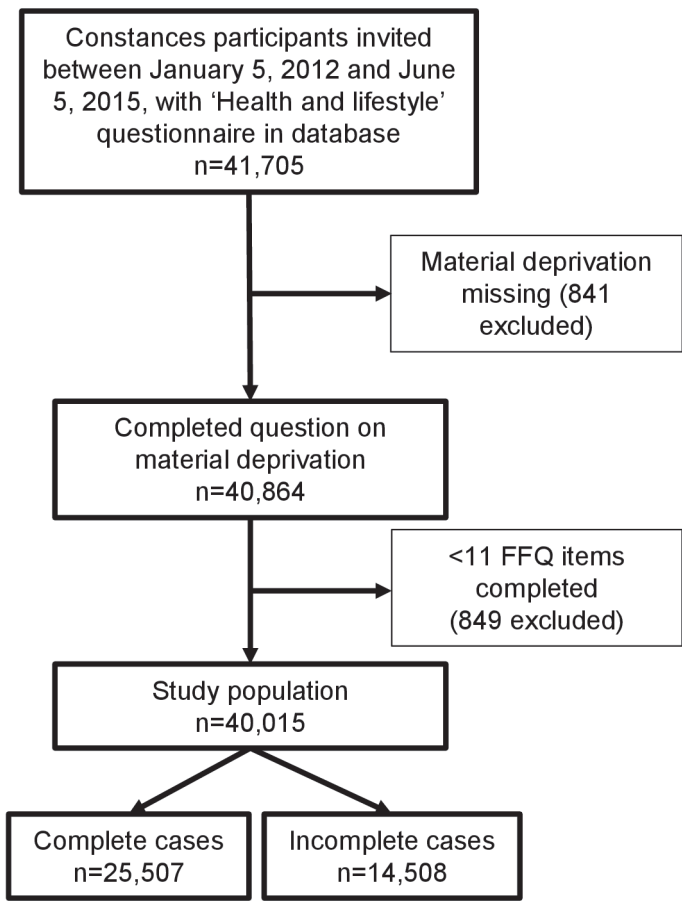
Constances participants invited between January 5, 2012 and June 5, 2015, with ‘Health and lifestyle’ questionnaire in database
n=41,705

Material deprivation missing (841 excluded)

Completed question on material deprivation
n=40,864

<11 FFQ items completed
(849 excluded)

Study population
n=40,015

Complete cases
n=25,507

Incomplete cases
n=14,508